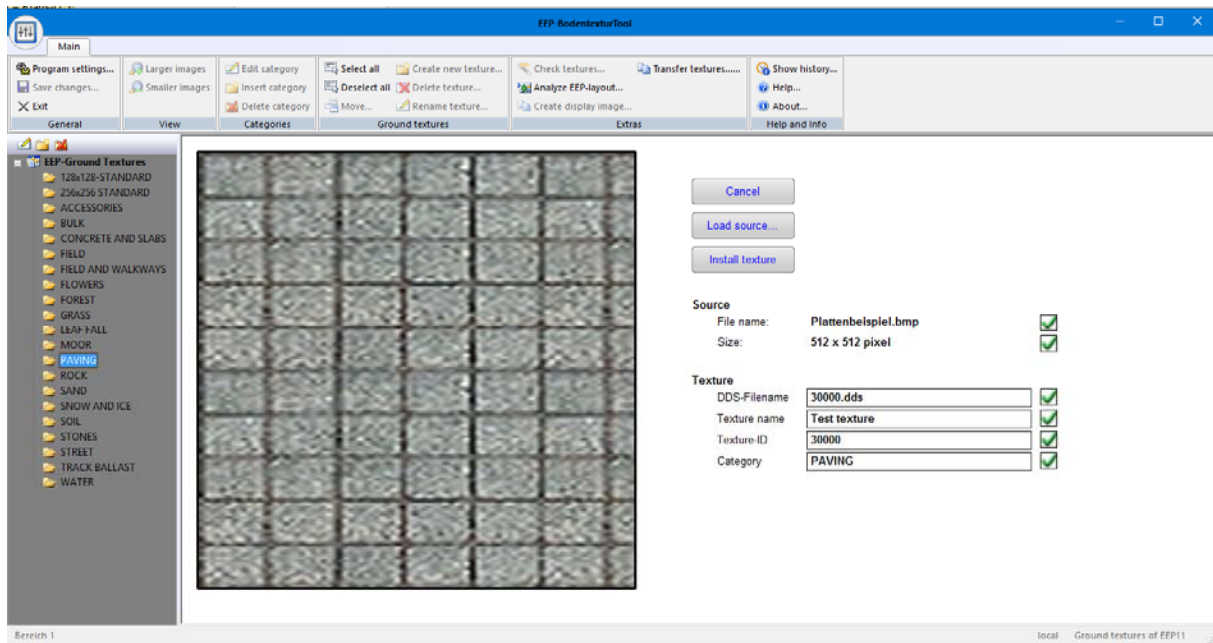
EEP-BodentexturTool

Main

Program settings...
Save changes...
Exit
General

Larger images
Smaller images
View

Edit category
Insert category
Delete category
Categories

Select all
Deselect all
Move...
Create new texture...
Delete texture...
Rename texture...
Ground textures

Check textures...
Analyze EEP-layout...
Create display image...
Transfer textures......
Extras

Show history...
Help...
About...
Help and Info

EEP-Ground Textures
128x128-STANDARD
256x256 STANDARD
ACCESSORIES
BULK
CONCRETE AND SLABS
FIELD
FIELD AND WALKWAYS
FLOWERS
FOREST
GRASS
LEAF FALL
MOOR
PAVING
ROCK
SAND
SNOW AND ICE
SOIL
STONES
STREET
TRACK BALLAST
WATER

Cancel
Load source...
Install texture

Source
File name: Plattenbeispiel.bmp
Size: 512 x 512 pixel

Texture
DDS-Filename 30000.dds
Texture name Test texture
Texture-ID 30000
Category PAVING

Bereich 1
local Ground textures of EEP11